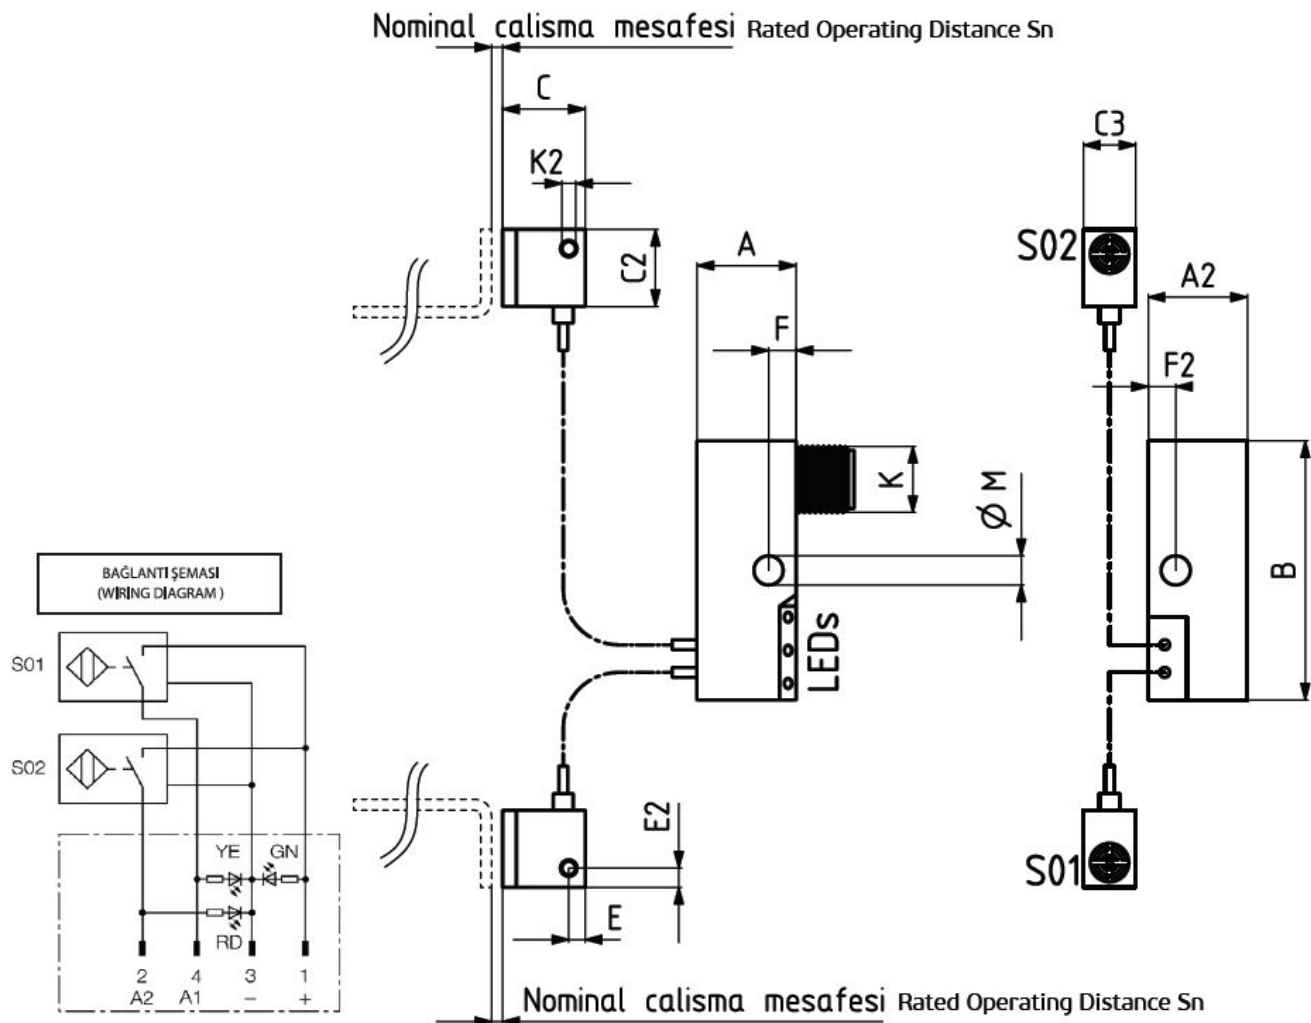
Nominal calisma mesafesi Rated Operating Distance Sn

C

K2

C2

A

F

K

Ø M

LEDs

C3

S02

A2

F2

B

S01

E2

E

BAĞLANTI ŞEMASI
(WIRING DIAGRAM)

S01

S02

YE GN

RD

2 4 3 1
A2 A1 – +

Nominal calisma mesafesi Rated Operating Distance Sn